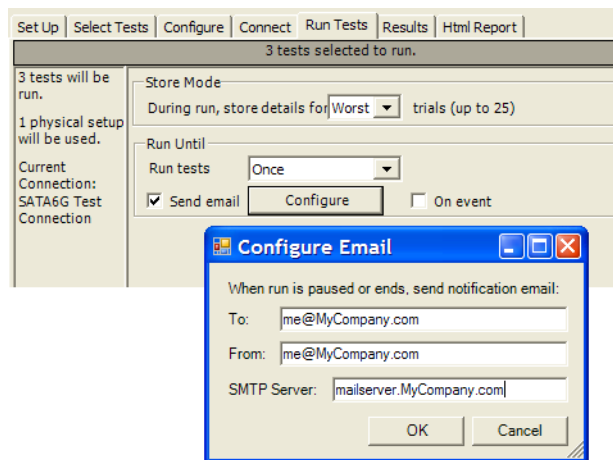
Set Up | Select Tests | Configure | Connect | Run Tests | Results | Html Report

3 tests selected to run.

3 tests will be run.

1 physical setup will be used.

Current Connection: SATA6G Test Connection

Store Mode

During run, store details for Worst trials (up to 25)

Run Until

Run tests Once

Send email Configure On event

Configure Email

When run is paused or ends, send notification email:

To: me@MyCompany.com

From: me@MyCompany.com

SMTP Server: mailserver.MyCompany.com

OK Cancel